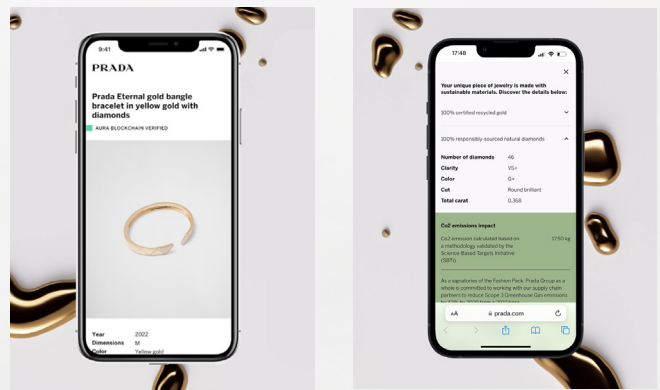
9:41

PRADA

Prada Eternal gold bangle bracelet in yellow gold with diamonds

AURA BLOCKCHAIN VERIFIED

| Year | 2022 |
|---|---|
| Dimensions | M |
| Color | Yellow gold |

17:48

×

Your unique piece of jewelry is made with sustainable materials. Discover the details below:

100% certified recycled gold

100% responsibly-sourced natural diamonds

| Number of diamonds | 46 |
|---|---|
| Clarity | VS+ |
| Color | G+ |
| Cut | Round brilliant |
| Total carat | 0.368 |

Co2 emissions impact

Co2 emission calculated based on a methodology validated by the Science Based Targets Initiative (SBTi) 17.50 kg

As a signatories of the Fashion Pack, Prada Group as a whole is committed to working with our supply chain partners to reduce Scope 3 Greenhouse Gas emissions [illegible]

AA prada.com